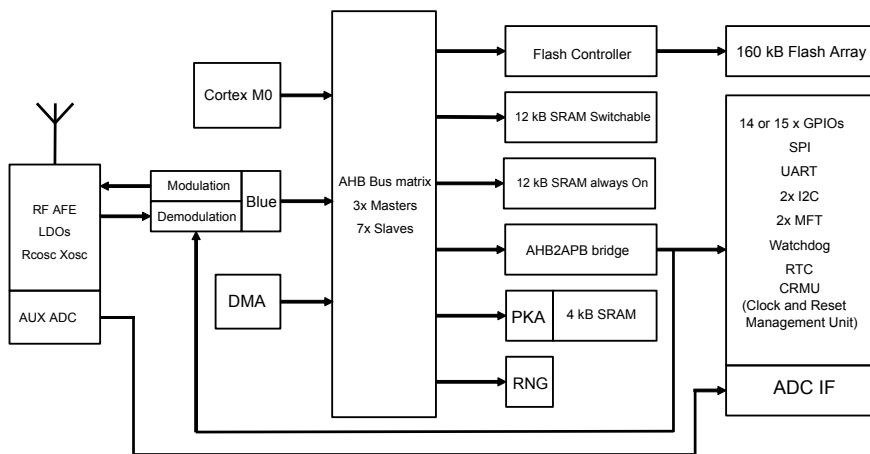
Cortex M0

RF AFE
LDOs
Rcosc Xosc

AUX ADC

Modulation

Demodulation

Blue

DMA

AHB Bus matrix
3x Masters
7x Slaves

Flash Controller

160 kB Flash Array

12 kB SRAM Switchable

12 kB SRAM always On

AHB2APB bridge

PKA

4 kB SRAM

RNG

14 or 15 x GPIOs
SPI
UART
2x I2C
2x MFT
Watchdog
RTC
CRMU
(Clock and Reset Management Unit)

ADC IF